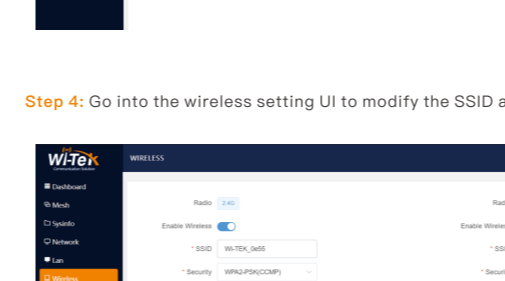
Step 4: Go into the wireless setting UI to modify the SSID a

Wi-Tek
Communication Solution

WIRELESS

Dashboard
Mesh
Sysinfo
Network
Lan
Wireless

Radio 2.4G
Enable Wireless
* SSID WI-TEK_0e55
* Security WPA2-PSK(CCMP)

Radi
Enable Wirele
* SSI
* Securi